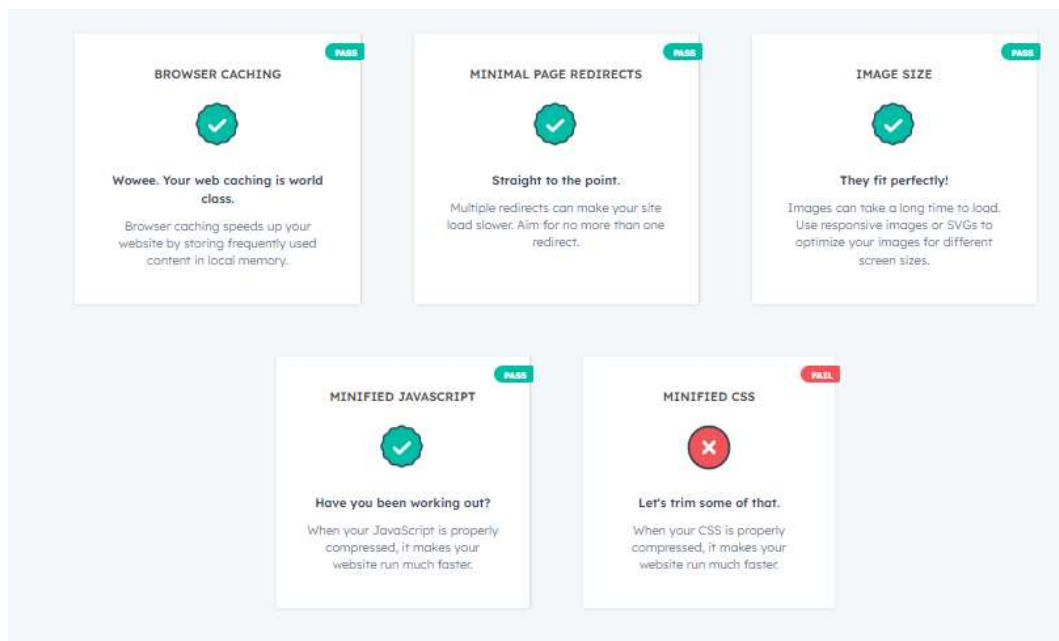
PASS
BROWSER CACHING

Wowee. Your web caching is world class.

Browser caching speeds up your website by storing frequently used content in local memory.

PASS
MINIMAL PAGE REDIRECTS

Straight to the point.

Multiple redirects can make your site load slower. Aim for no more than one redirect.

PASS
IMAGE SIZE

They fit perfectly!

Images can take a long time to load. Use responsive images or SVGs to optimize your images for different screen sizes.

PASS
MINIFIED JAVASCRIPT

Have you been working out?

When your JavaScript is properly compressed, it makes your website run much faster.

FAIL
MINIFIED CSS

Let's trim some of that.

When your CSS is properly compressed, it makes your website run much faster.